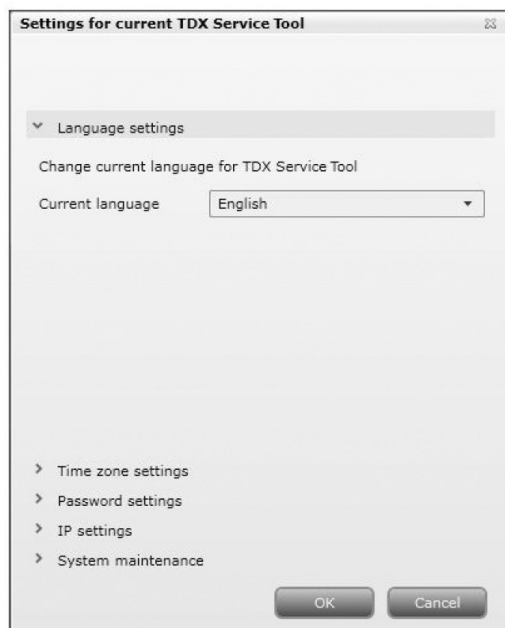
Settings for current TDX Service Tool

Language settings

Change current language for TDX Service Tool

Current language English

Time zone settings

Password settings

IP settings

System maintenance

OK Cancel